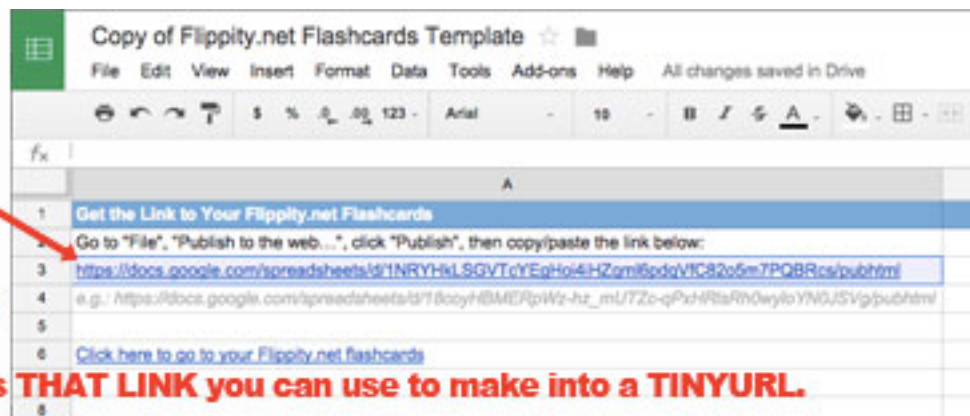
Copy of Flippity.net Flashcards Template

File Edit View Insert Format Data Tools Add-ons Help All changes saved in Drive

$ % .0 .00 123 Arial 10 B I S A

fx

A

1 Get the Link to Your Flippity.net Flashcards

2 Go to "File", "Publish to the web...", click "Publish", then copy/paste the link below:

3 https://docs.google.com/spreadsheets/d/1NRYHkLSGVTcYEgHoi4HZgml6pdqVfC82o5m7PQBRcs/pubhtml

4 e.g.: https://docs.google.com/spreadsheets/d/18coyHBMERpWz-hz_mUTZc-qPxHRtsRh0wyloYN0JSVg/pubhtml

5

6 Click here to go to your Flippity.net flashcards

s THAT LINK you can use to make into a TINYURL.

8